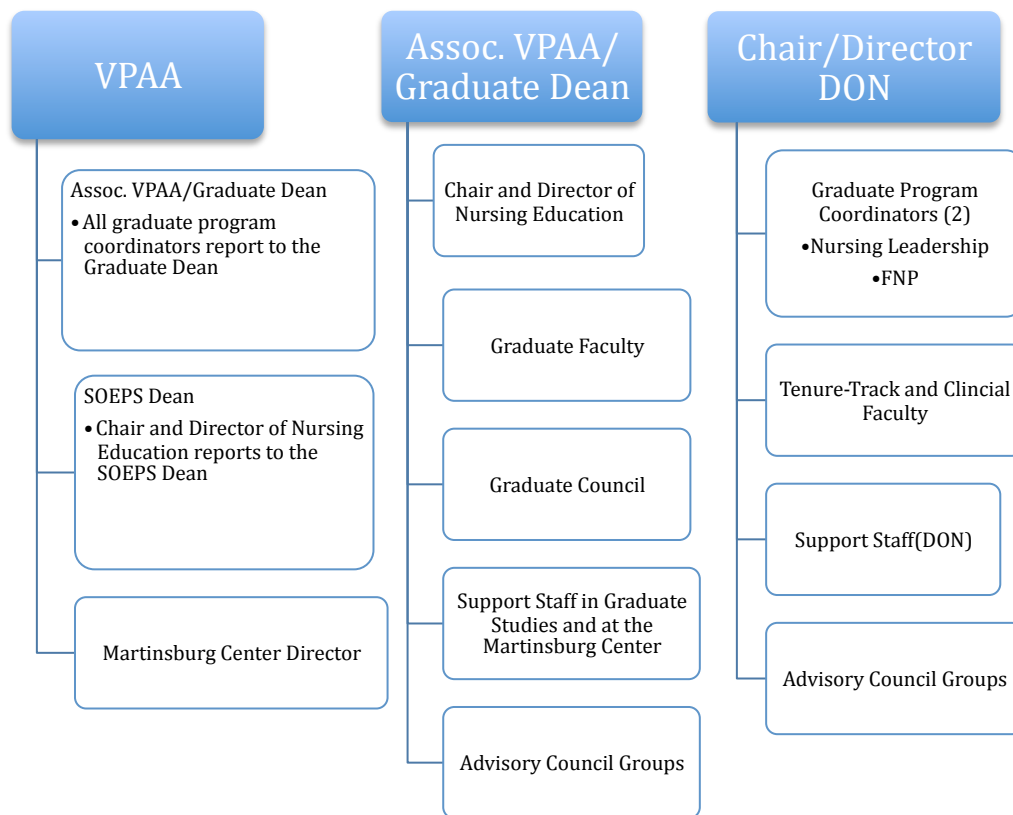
VPAA

Assoc. VPAA/Graduate Dean
• All graduate program coordinators report to the Graduate Dean

SOEPS Dean
• Chair and Director of Nursing Education reports to the SOEPS Dean

Martinsburg Center Director

Assoc. VPAA/ Graduate Dean

Chair and Director of Nursing Education

Graduate Faculty

Graduate Council

Support Staff in Graduate Studies and at the Martinsburg Center

Advisory Council Groups

Chair/Director DON

Graduate Program Coordinators (2)
• Nursing Leadership
• FNP

Tenure-Track and Clincial Faculty

Support Staff(DON)

Advisory Council Groups